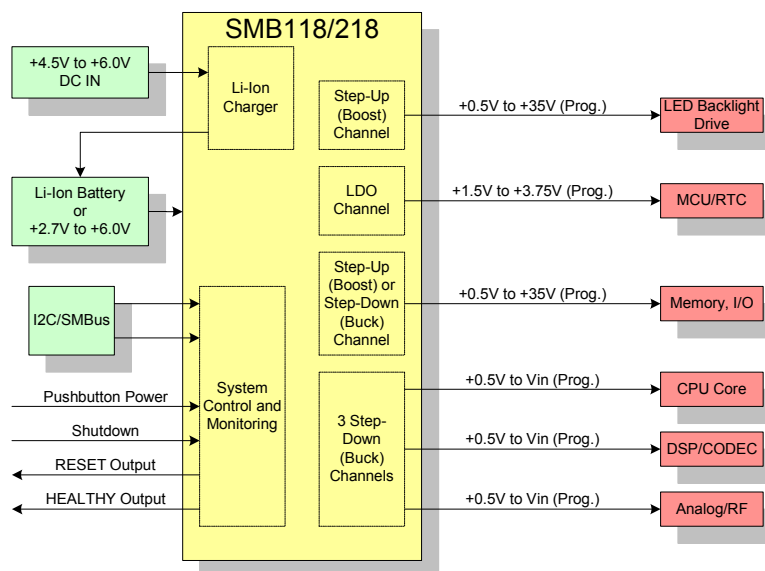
SMB118/218

+4.5V to +6.0V DC IN

Li-Ion Charger

Li-Ion Battery or +2.7V to +6.0V

I2C/SMBus

Pushbutton Power

Shutdown

RESET Output

HEALTHY Output

System Control and Monitoring

Step-Up (Boost) Channel

LDO Channel

Step-Up (Boost) or Step-Down (Buck) Channel

3 Step-Down (Buck) Channels

+0.5V to +35V (Prog.)

+1.5V to +3.75V (Prog.)

+0.5V to +35V (Prog.)

+0.5V to Vin (Prog.)

+0.5V to Vin (Prog.)

+0.5V to Vin (Prog.)

LED Backlight Drive

MCU/RTC

Memory, I/O

CPU Core

DSP/CODEC

Analog/RF